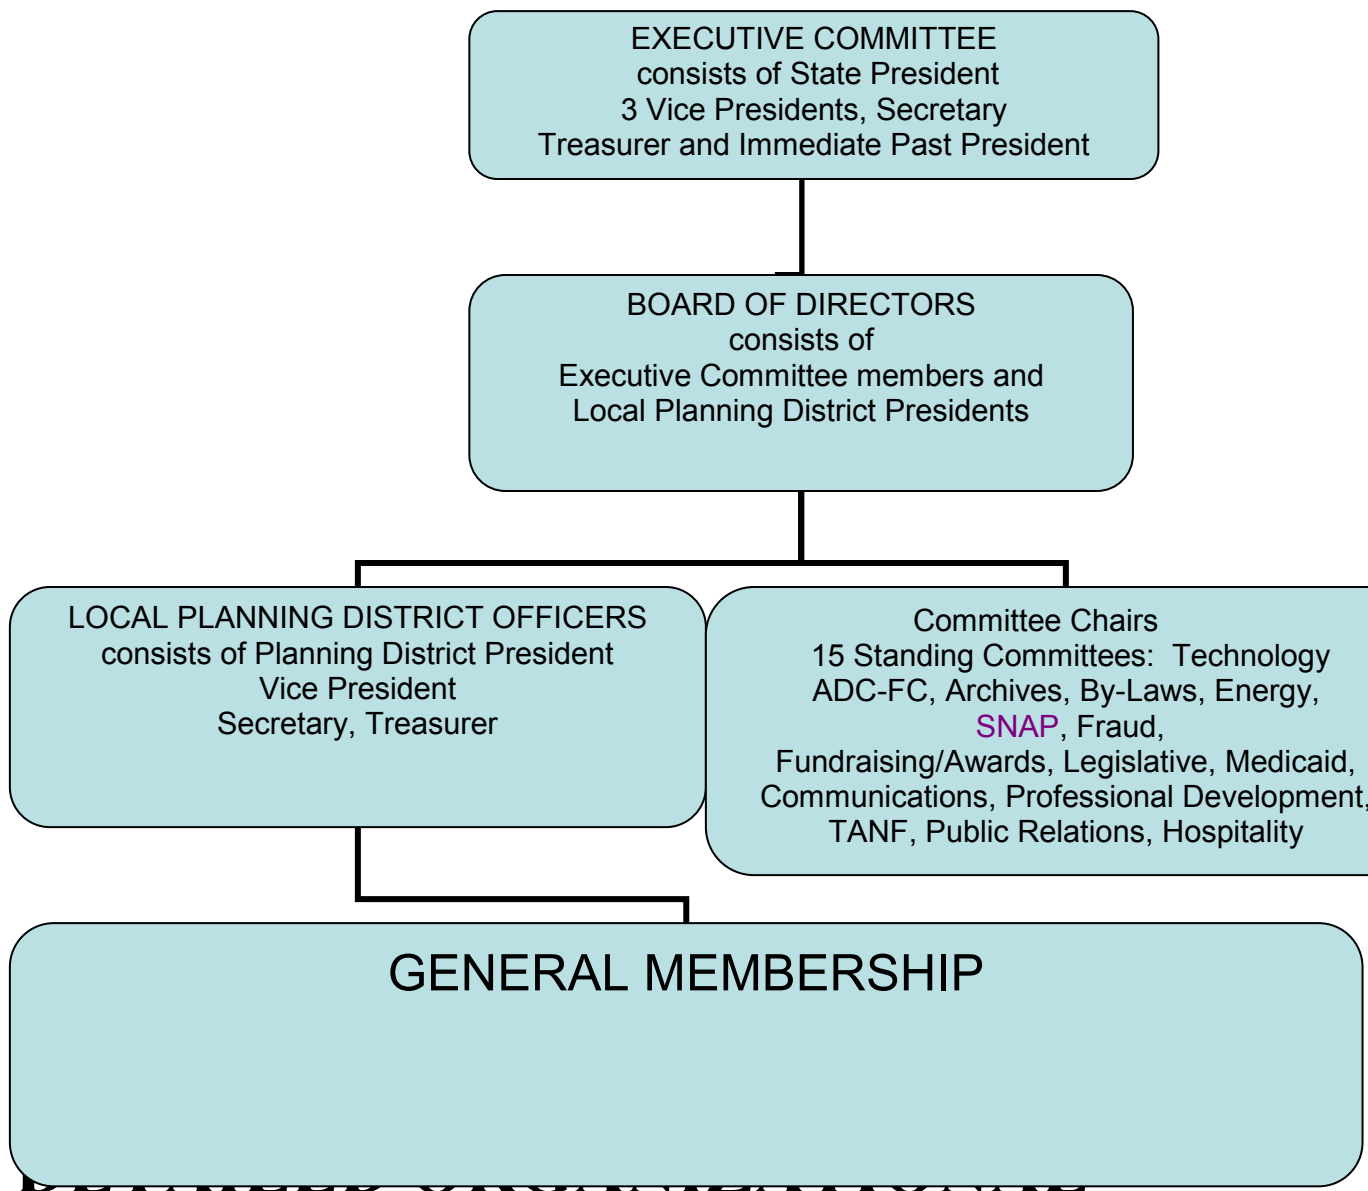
EXECUTIVE COMMITTEE
consists of State President
3 Vice Presidents, Secretary
Treasurer and Immediate Past President

BOARD OF DIRECTORS
consists of
Executive Committee members and
Local Planning District Presidents

LOCAL PLANNING DISTRICT OFFICERS
consists of Planning District President
Vice President
Secretary, Treasurer

Committee Chairs
15 Standing Committees: Technology
ADC-FC, Archives, By-Laws, Energy,
SNAP, Fraud,
Fundraising/Awards, Legislative, Medicaid,
Communications, Professional Development,
TANF, Public Relations, Hospitality

GENERAL MEMBERSHIP

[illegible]